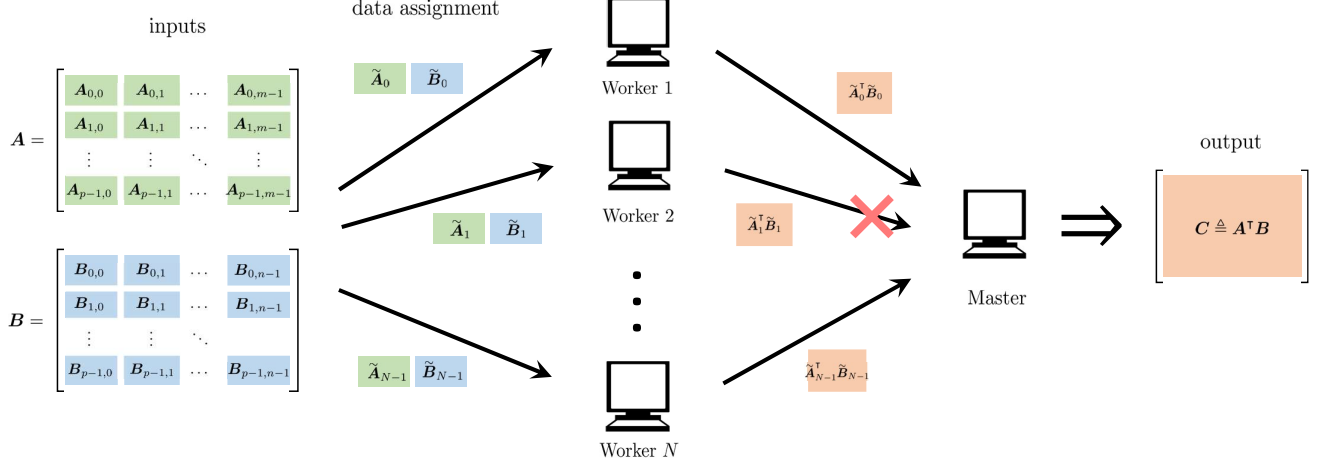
inputs

data assignment

$A = \begin{bmatrix} A_{0,0} & A_{0,1} & \cdots & A_{0,m-1} \\ A_{1,0} & A_{1,1} & \cdots & A_{1,m-1} \\ \vdots & \vdots & \ddots & \vdots \\ A_{p-1,0} & A_{p-1,1} & \cdots & A_{p-1,m-1} \end{bmatrix}$

$B = \begin{bmatrix} B_{0,0} & B_{0,1} & \cdots & B_{0,n-1} \\ B_{1,0} & B_{1,1} & \cdots & B_{1,n-1} \\ \vdots & \vdots & \ddots & \\ B_{p-1,0} & B_{p-1,1} & \cdots & B_{p-1,n-1} \end{bmatrix}$

$\widetilde{A}_0$ $\widetilde{B}_0$

$\widetilde{A}_1$ $\widetilde{B}_1$

$\widetilde{A}_{N-1}$ $\widetilde{B}_{N-1}$

Worker 1

Worker 2

Worker $N$

$\widetilde{A}_0^{\intercal}\widetilde{B}_0$

$\widetilde{A}_1^{\intercal}\widetilde{B}_1$

$\widetilde{A}_{N-1}^{\intercal}\widetilde{B}_{N-1}$

Master

output

$C \triangleq A^{\intercal}B$